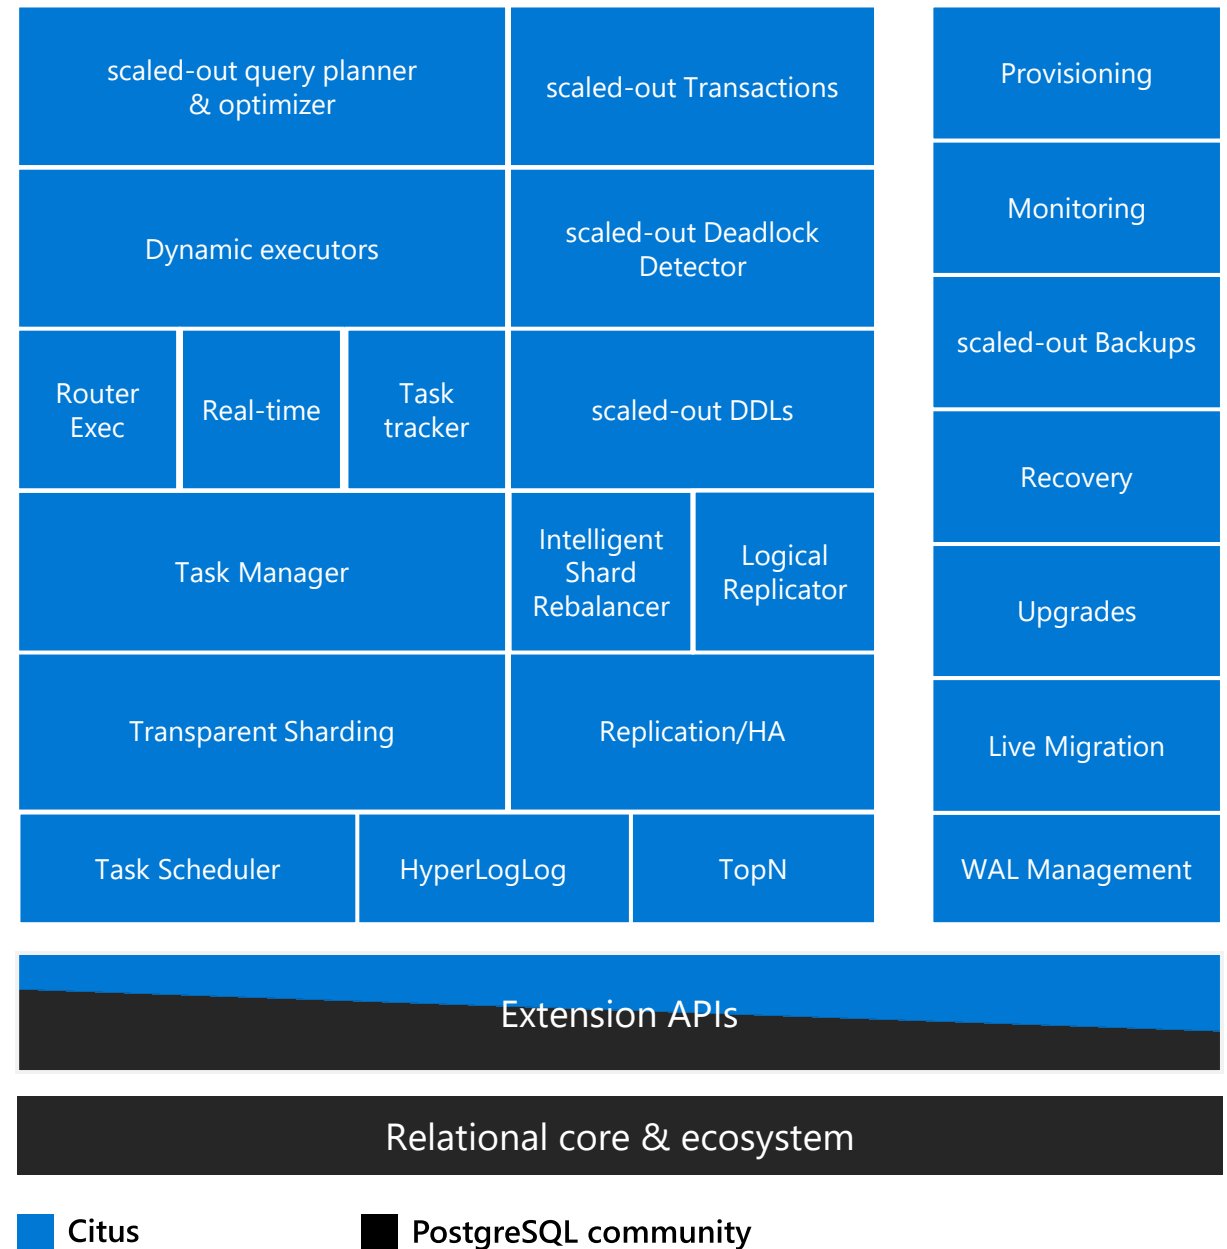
scaled-out query planner & optimizer

scaled-out Transactions

Provisioning

Dynamic executors

scaled-out Deadlock Detector

Monitoring

Router Exec

Real-time

Task tracker

scaled-out DDLs

scaled-out Backups

Recovery

Task Manager

Intelligent Shard Rebalancer

Logical Replicator

Upgrades

Transparent Sharding

Replication/HA

Live Migration

Task Scheduler

HyperLogLog

TopN

WAL Management

Extension APIs

Relational core & ecosystem

Citus

PostgreSQL community